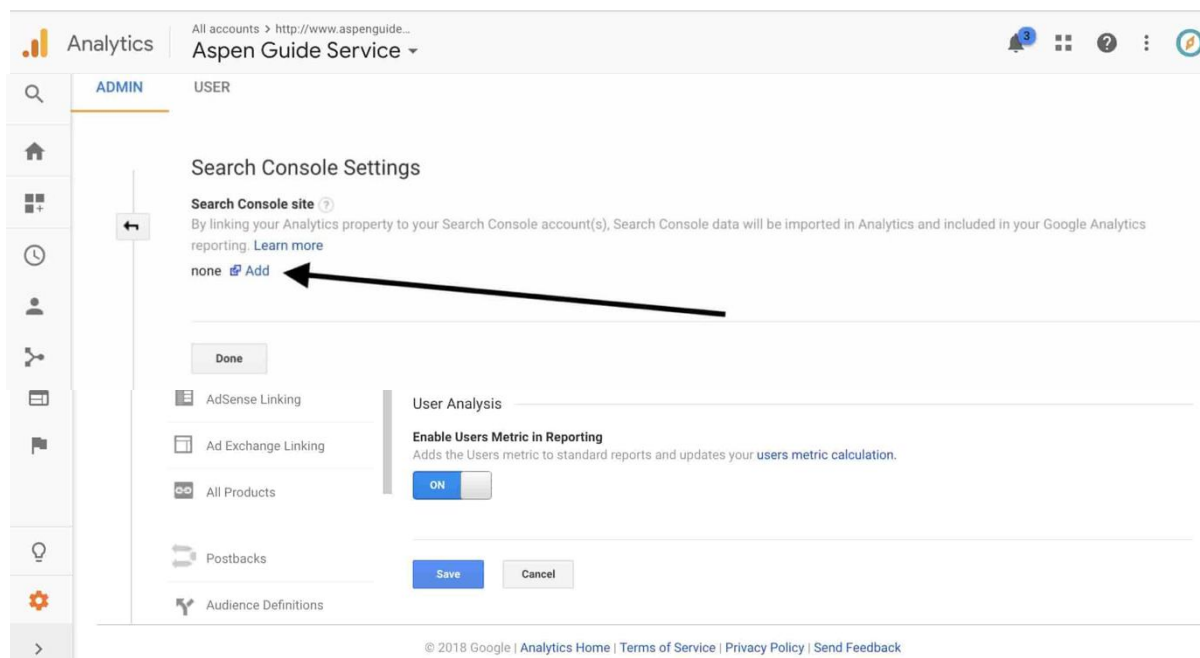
Analytics
All accounts > http://www.aspenguide...
Aspen Guide Service

3

ADMIN
USER

Search Console Settings

Search Console site

By linking your Analytics property to your Search Console account(s), Search Console data will be imported in Analytics and included in your Google Analytics reporting. Learn more

none Add

Done

AdSense Linking

Ad Exchange Linking

All Products

Postbacks

Audience Definitions

User Analysis

Enable Users Metric in Reporting

Adds the Users metric to standard reports and updates your users metric calculation.

ON

Save
Cancel

© 2018 Google | Analytics Home | Terms of Service | Privacy Policy | Send Feedback